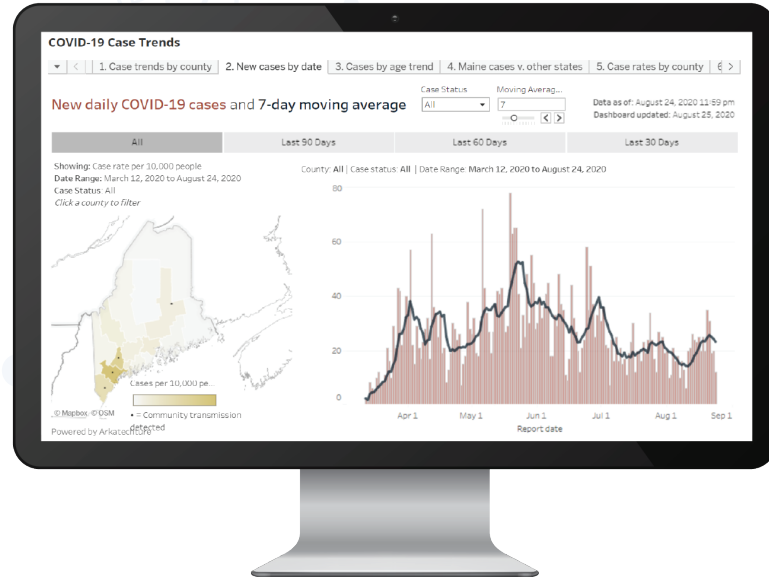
COVID-19 Case Trends

1. Case trends by county | 2. New cases by date | 3. Cases by age trend | 4. Maine cases v. other states | 5. Case rates by county | 6

New daily COVID-19 cases and 7-day moving average

Case Status
All

Moving Averag...
7

Data as of: August 24, 2020 11:59 pm
Dashboard updated: August 25, 2020

All | Last 90 Days | Last 60 Days | Last 30 Days

Showing: Case rate per 10,000 people
Date Range: March 12, 2020 to August 24, 2020
Case Status: All
Click a county to filter

County: All | Case status: All | Date Range: March 12, 2020 to August 24, 2020

80
60
40
20
0

Apr 1 May 1 Jun 1 Jul 1 Aug 1 Sep 1
Report date

Cases per 10,000 pe...
• = Community transmission detected

© Mapbox © OSM

Powered by Arkatechture